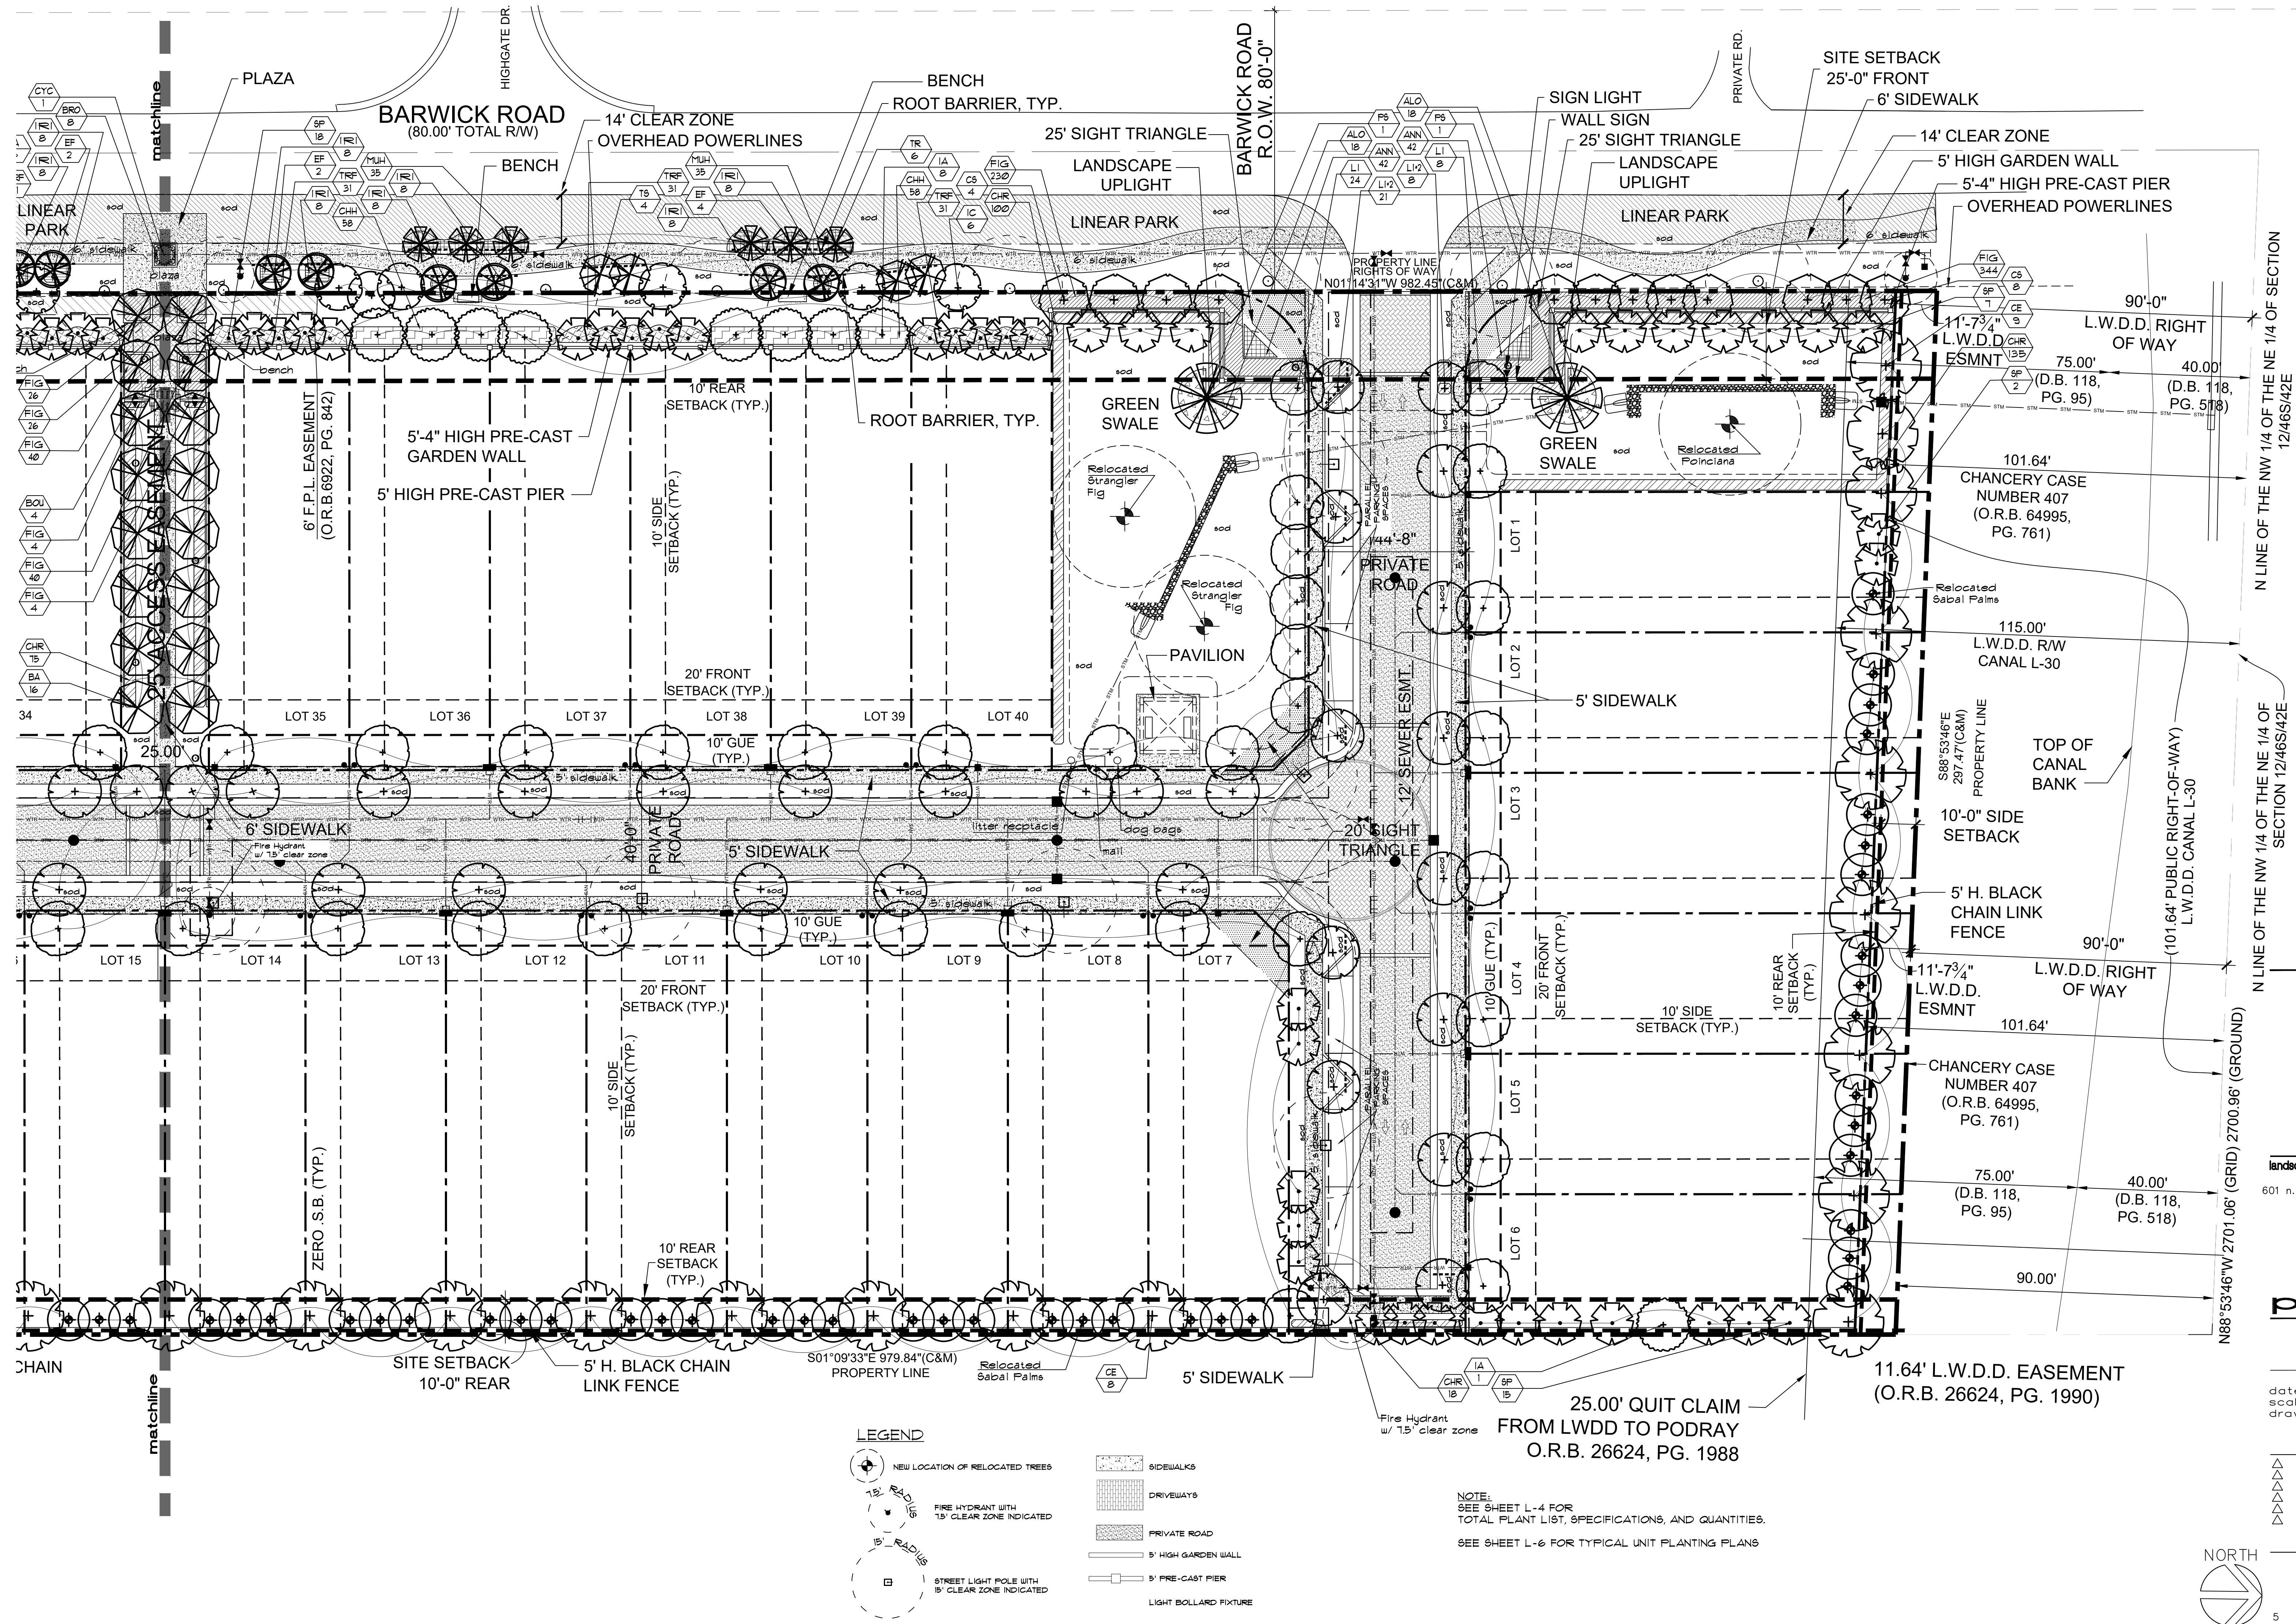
matchline

PLAZA

HIGHGATE DR.

BARWICK ROAD
(80.00' TOTAL R/W)

14' CLEAR ZONE
OVERHEAD POWERLINES

BENCH
ROOT BARRIER, TYP.

BENCH

BARWICK ROAD
R.O.W. 80'-0"

25' SIGHT TRIANGLE

LANDSCAPE UPLIGHT

LINEAR PARK

PRIVATE RD.

SIGN LIGHT
WALL SIGN
25' SIGHT TRIANGLE
LANDSCAPE UPLIGHT

SITE SETBACK
25'-0" FRONT
6' SIDEWALK
14' CLEAR ZONE
5' HIGH GARDEN WALL
5'-4" HIGH PRE-CAST PIER
OVERHEAD POWERLINES

LINEAR PARK

LINEAR PARK

CYC 1, BRO 8, IRI 8, EF 2, IRI 8, SP 18, IRI 8, EF 2, MUH 35, TRF 31, IRI 8, CHH 58, IRI 8, MUH 35, TRF 31, TS 4, EF 4, IRI 8, TR 6, IA 8, CHH 58, CS 4, TRF 31, IC 6, FIG 230, CHR 100, ALO 18, PS 1, ANN 42, PS 1, ALO 18, LI 24, ANN 42, LI 8, LI*2 21, LI*2 8

PROPERTY LINE RIGHTS OF WAY
N01°14'31"W 982.45'(C&M)

6' sidewalk
plaza
bench
sod

FIG 26, FIG 26, FIG 40, BOU 4, FIG 4, FIG 40, FIG 4, CHR 75, BA 16

FIG 344, CS 8, SP 7, CE 9, CHR 135, SP 2

10' REAR SETBACK (TYP.)

5'-4" HIGH PRE-CAST GARDEN WALL

5' HIGH PRE-CAST PIER

6' F.P.L. EASEMENT (O.R.B. 6922, PG. 842)

25' ACCESS EASEMENT

10' SIDE SETBACK (TYP.)

ROOT BARRIER, TYP.

GREEN SWALE

Relocated Strangler Fig

Relocated Strangler Fig

44'-8"
PRIVATE ROAD

PARALLEL PARKING SPACES

GREEN SWALE

Relocated Poinciana

11'-7$\frac{3}{4}$"
L.W.D.D.
ESMNT

90'-0"
L.W.D.D. RIGHT OF WAY

75.00'
(D.B. 118, PG. 95)

40.00'
(D.B. 118, PG. 518)

101.64'
CHANCERY CASE NUMBER 407
(O.R.B. 64995, PG. 761)

N LINE OF THE NE 1/4 OF SECTION 12/46S/42E

LOT 1

Relocated Sabal Palms

115.00'
L.W.D.D. R/W
CANAL L-30

PAVILION

LOT 2

5' SIDEWALK

20' FRONT SETBACK (TYP.)

LOT 34, LOT 35, LOT 36, LOT 37, LOT 38, LOT 39, LOT 40

25.00

10' GUE (TYP.)

12' SEWER ESMT.

S88°53'46"E 297.47'(C&M) PROPERTY LINE

TOP OF CANAL BANK

LOT 3

5' sidewalk

6' SIDEWALK

Fire Hydrant w/ 7.5' clear zone

40'-0" PRIVATE ROAD

5' SIDEWALK

litter receptacle

dog bags

mall

20' SIGHT TRIANGLE

10'-0" SIDE SETBACK

(101.64' PUBLIC RIGHT-OF-WAY) L.W.D.D. CANAL L-30

N LINE OF THE NW 1/4 OF THE NE 1/4 OF SECTION 12/46S/42E

5' H. BLACK CHAIN LINK FENCE

10' GUE (TYP.)

LOT 15, LOT 14, LOT 13, LOT 12, LOT 11, LOT 10, LOT 9, LOT 8, LOT 7

20' FRONT SETBACK (TYP.)

10' GUE (TYP.)

LOT 4

20' FRONT SETBACK (TYP.)

10' SIDE SETBACK (TYP.)

10' REAR SETBACK (TYP.)

11'-7$\frac{3}{4}$"
L.W.D.D.
ESMNT

90'-0"
L.W.D.D. RIGHT OF WAY

101.64'

CHANCERY CASE NUMBER 407
(O.R.B. 64995, PG. 761)

10' SIDE SETBACK (TYP.)

LOT 5

ZERO S.B. (TYP.)

75.00'
(D.B. 118, PG. 95)

40.00'
(D.B. 118, PG. 518)

N88°53'46"W 2701.06' (GRID) 2700.96' (GROUND)

LOT 6

10' REAR SETBACK (TYP.)

90.00'

CHAIN

SITE SETBACK
10'-0" REAR

5' H. BLACK CHAIN LINK FENCE

S01°09'33"E 979.84"(C&M)
PROPERTY LINE

Relocated Sabal Palms

CE 8

5' SIDEWALK

IA 1, CHR 18, SP 15

25.00' QUIT CLAIM FROM LWDD TO PODRAY
O.R.B. 26624, PG. 1988

11.64' L.W.D.D. EASEMENT
(O.R.B. 26624, PG. 1990)

Fire Hydrant w/ 7.5' clear zone

LEGEND

NEW LOCATION OF RELOCATED TREES

7.5' RADIUS
FIRE HYDRANT WITH 7.5' CLEAR ZONE INDICATED

15' RADIUS
STREET LIGHT POLE WITH 15' CLEAR ZONE INDICATED

SIDEWALKS
DRIVEWAYS
PRIVATE ROAD
5' HIGH GARDEN WALL
5' PRE-CAST PIER
LIGHT BOLLARD FIXTURE

NOTE:
SEE SHEET L-4 FOR TOTAL PLANT LIST, SPECIFICATIONS, AND QUANTITIES.
SEE SHEET L-6 FOR TYPICAL UNIT PLANTING PLANS

NORTH

landsc
601 n.
date
scal
draw
5